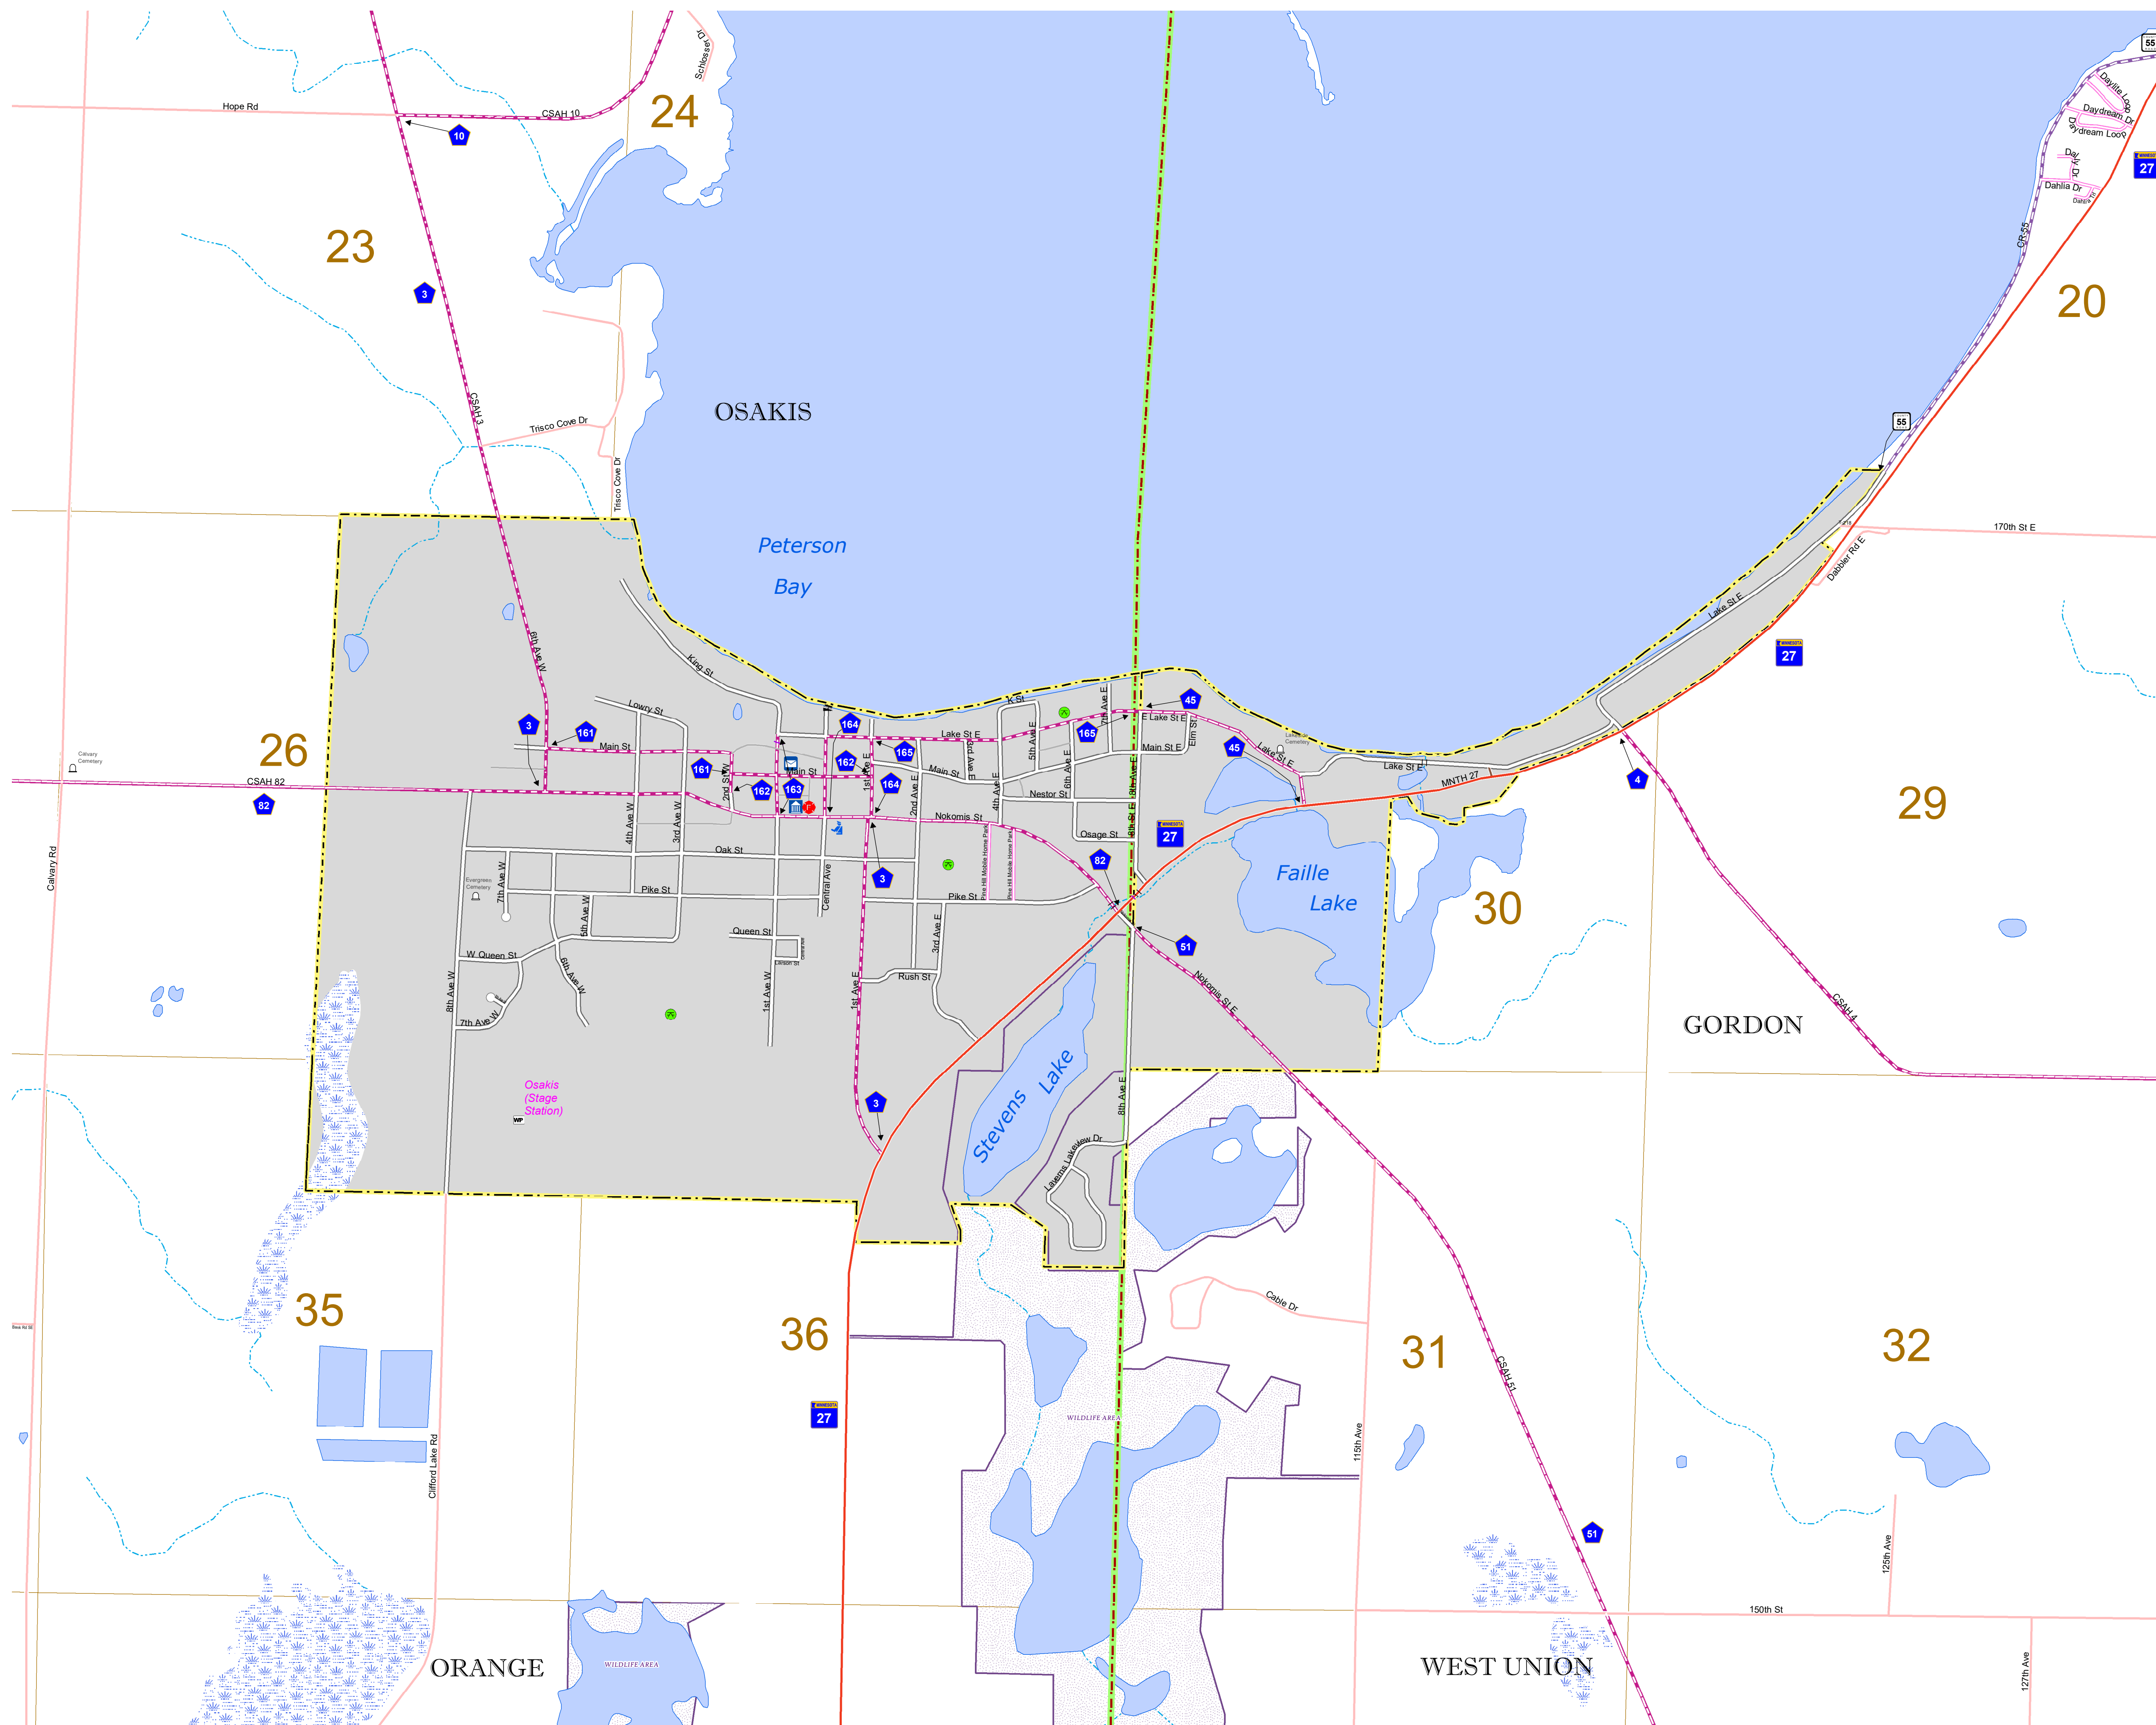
Schoeser Dr
24
Hope Rd
CSAH 10
10
23
3
OSAKIS
CSAH 3
Trisco Cove Dr
Trisco Cove Dr
Peterson
Bay
6th Ave W
King St
Lowry St
3
161
Main St
164
165
162
Lake St E
Main St
163
164
45
165
E Lake St E
Main St E
45
Lake St E
Lake St E
MNTH 27
26
CSAH 82
82
Calvary Cemetery
Calvary Rd
4th Ave W
3rd Ave W
2nd St W
1st Ave E
2nd Ave E
3rd Ave E
4th Ave E
5th Ave E
6th Ave E
7th Ave E
8th Ave E
Elm St
Nestor St
Osage St
Nokomis St
Oak St
27
82
Central Ave
3
Pike St
Pike St
Evergreen Cemetery
7th Ave W
5th Ave W
Queen St
W Queen St
6th Ave W
8th Ave W
7th Ave W
1st Ave W
1st Ave E
3rd Ave E
Rush St
51
Nokomis St E
Faille
Lake
30
4
29
Lake St E
27
Dabbler Rd E
170th St E
20
55
55
CR 55
Daylite Loop
Daydream Dr
Daydream Loop
Dahlia Dr
27
GORDON
CSAH 4
Osakis (Stage Station)
3
Stevens Lake
Lakeview Dr
8th Ave E
35
36
27
WILDLIFE AREA
Cable Dr
31
115th Ave
CSAH 51
32
51
125th Ave
150th St
Clifford Lake Rd
ORANGE
WILDLIFE AREA
WEST UNION
127th Ave